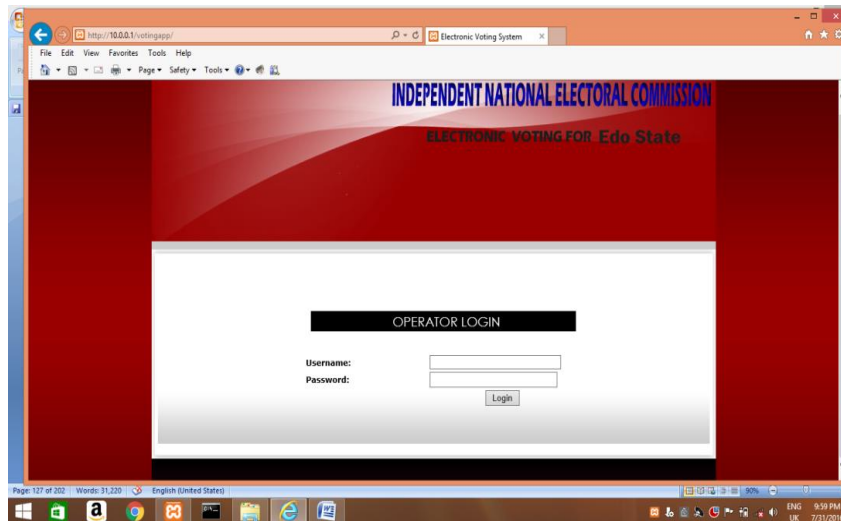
http://10.0.0.1/votingapp/

Electronic Voting System

File Edit View Favorites Tools Help

Page ▾ Safety ▾ Tools ▾

INDEPENDENT NATIONAL ELECTORAL COMMISSION

ELECTRONIC VOTING FOR Edo State

OPERATOR LOGIN

Username:

Password:

Login

Page: 127 of 202 Words: 31,220 English (United States)

90%

ENG UK 9:59 PM 7/31/201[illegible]